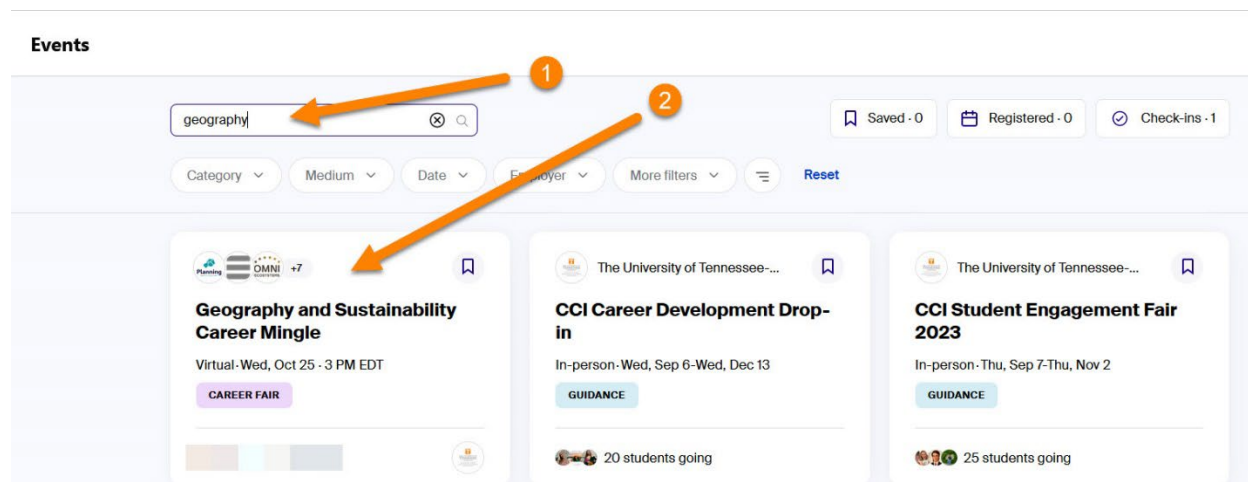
Events

1

2

geography

Saved · 0

Registered · 0

Check-ins · 1

Category

Medium

Date

Employer

More filters

Reset

Planning OMNI +7

Geography and Sustainability Career Mingle

Virtual · Wed, Oct 25 · 3 PM EDT

CAREER FAIR

The University of Tennessee-...

CCI Career Development Drop-in

In-person · Wed, Sep 6-Wed, Dec 13

GUIDANCE

20 students going

The University of Tennessee-...

CCI Student Engagement Fair 2023

In-person · Thu, Sep 7-Thu, Nov 2

GUIDANCE

25 students going